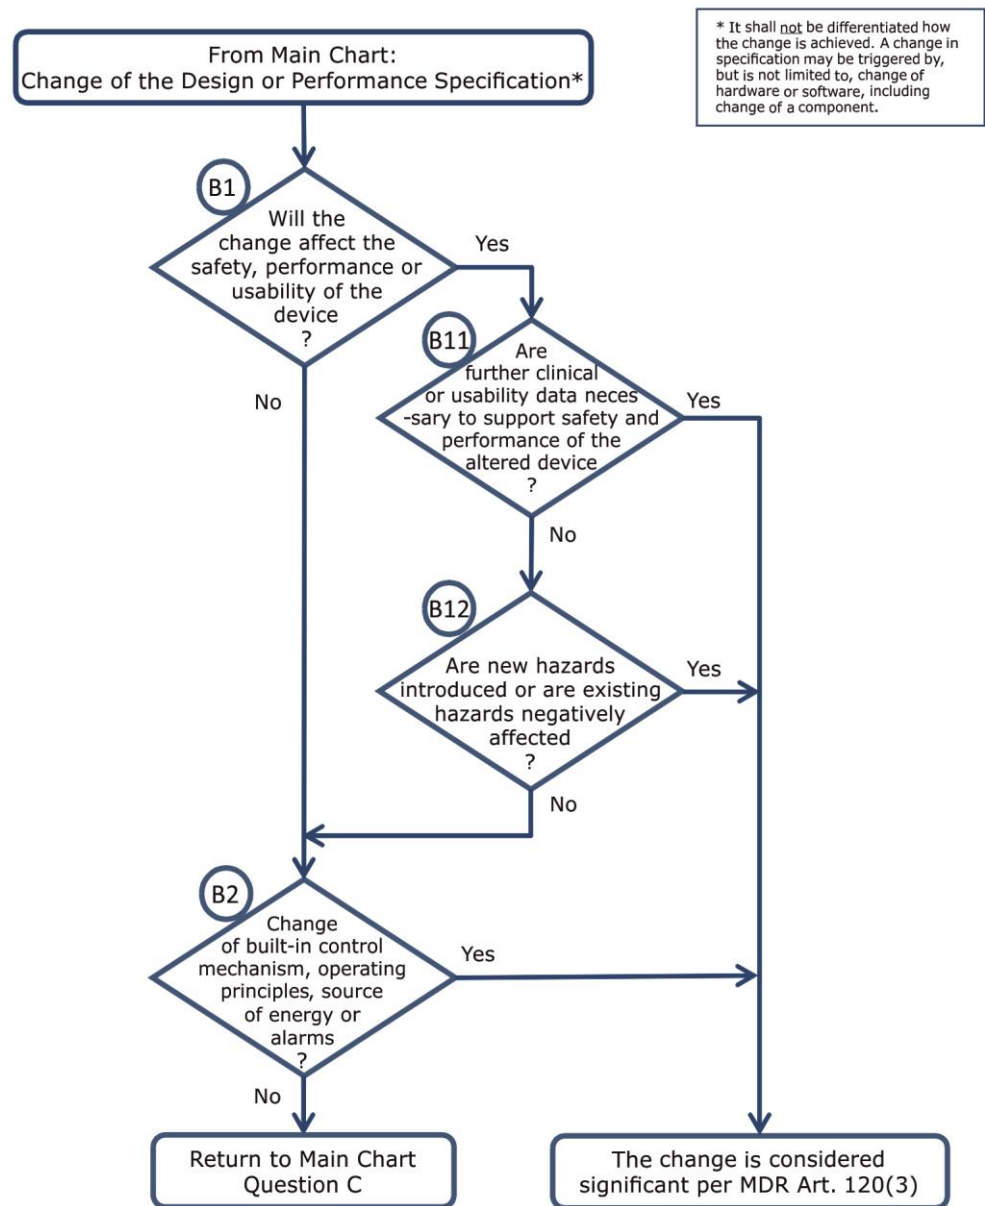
From Main Chart:
Change of the Design or Performance Specification*

* It shall not be differentiated how the change is achieved. A change in specification may be triggered by, but is not limited to, change of hardware or software, including change of a component.

B1
Will the change affect the safety, performance or usability of the device ?

Yes

No

B11
Are further clinical or usability data necessary to support safety and performance of the altered device ?

Yes

No

B12
Are new hazards introduced or are existing hazards negatively affected ?

Yes

No

B2
Change of built-in control mechanism, operating principles, source of energy or alarms ?

Yes

No

Return to Main Chart
Question C

The change is considered significant per MDR Art. 120(3)